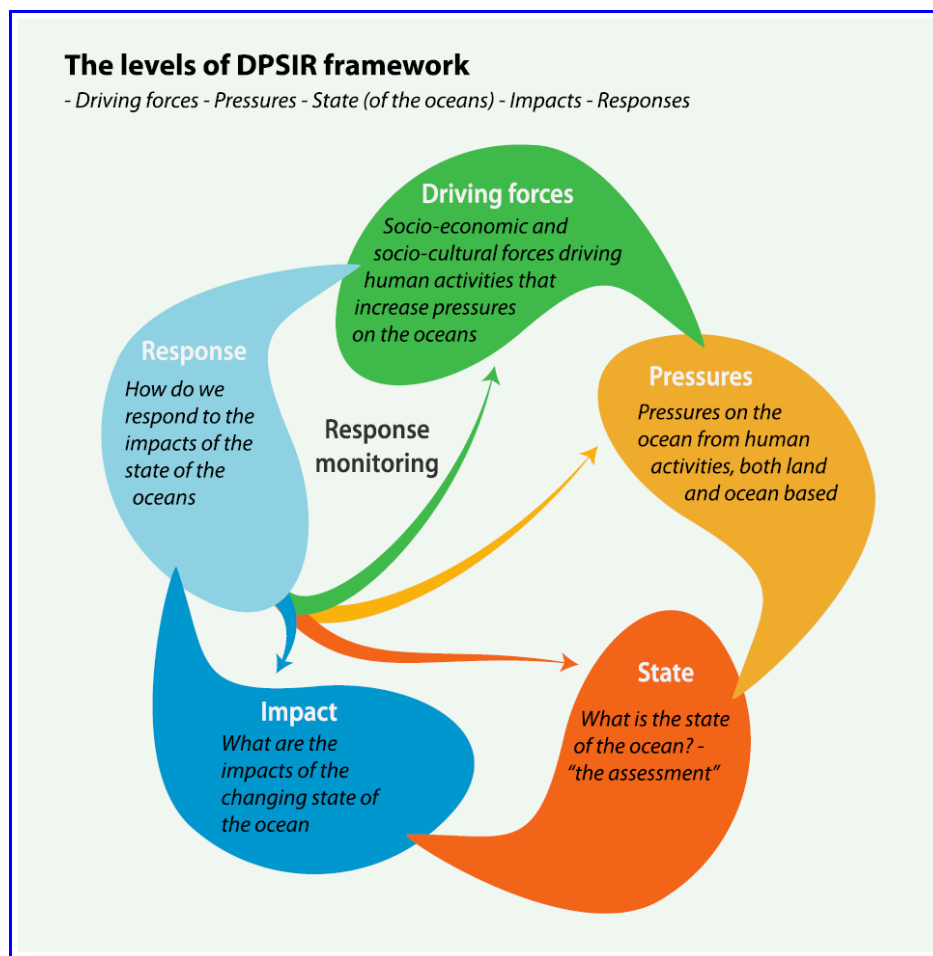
The levels of DPSIR framework
- Driving forces - Pressures - State (of the oceans) - Impacts - Responses

Driving forces
Socio-economic and socio-cultural forces driving human activities that increase pressures on the oceans

Pressures
Pressures on the ocean from human activities, both land and ocean based

State
What is the state of the ocean? - "the assessment"

Impact
What are the impacts of the changing state of the ocean

Response
How do we respond to the impacts of the state of the oceans

Response monitoring